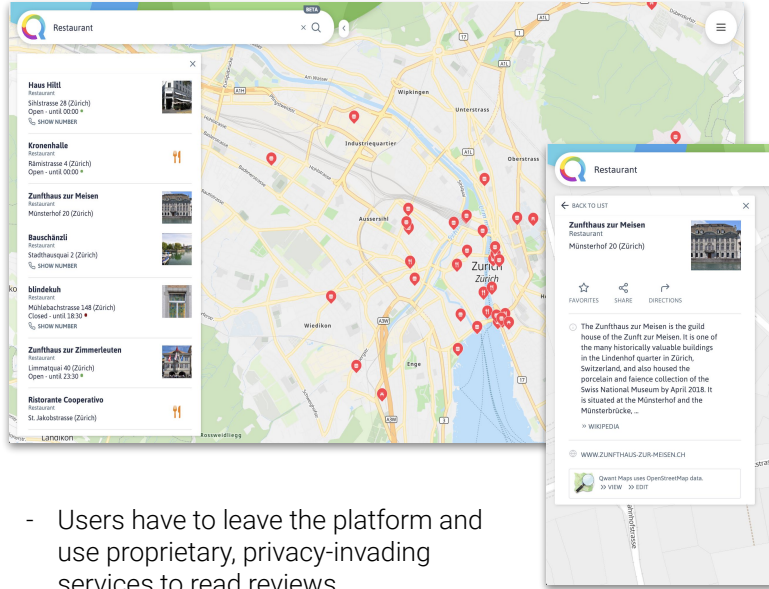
Restaurant

BETA

Haus Hiltl
Restaurant
Sihlstrasse 28 (Zürich)
Open - until 00:00
SHOW NUMBER

Kronenhalle
Restaurant
Rämistrasse 4 (Zürich)
Open - until 00:00

Zunfthaus zur Meisen
Restaurant
Münsterhof 20 (Zürich)

Bauschänzli
Restaurant
Stadthausquai 2 (Zürich)
SHOW NUMBER

blindekuh
Restaurant
Mühlebachstrasse 148 (Zürich)
Closed - until 18:30
SHOW NUMBER

Zunfthaus zur Zimmerleuten
Restaurant
Limmatquai 40 (Zürich)
Open - until 23:30

Ristorante Cooperativo
Restaurant
St. Jakobstrasse (Zürich)

Wipkingen
Unterstrass
Industriequartier
Oberstrass
Aussersihl
Zurich
Zürich
Wiedikon
Enge
Landikon
Rossweidliegg
A1L
A1H
A3W
17

Restaurant

BACK TO LIST

Zunfthaus zur Meisen
Restaurant
Münsterhof 20 (Zürich)

FAVORITES SHARE DIRECTIONS

The Zunfthaus zur Meisen is the guild house of the Zunft zur Meisen. It is one of the many historically valuable buildings in the Lindenhof quarter in Zürich, Switzerland, and also housed the porcelain and faience collection of the Swiss National Museum by April 2018. It is situated at the Münsterhof and the Münsterbrücke, ...

» WIKIPEDIA

WWW.ZUNFTHAUS-ZUR-MEISEN.CH

Qwant Maps uses OpenStreetMap data.
» VIEW » EDIT

- Users have to leave the platform and use proprietary, privacy-invading services to read reviews